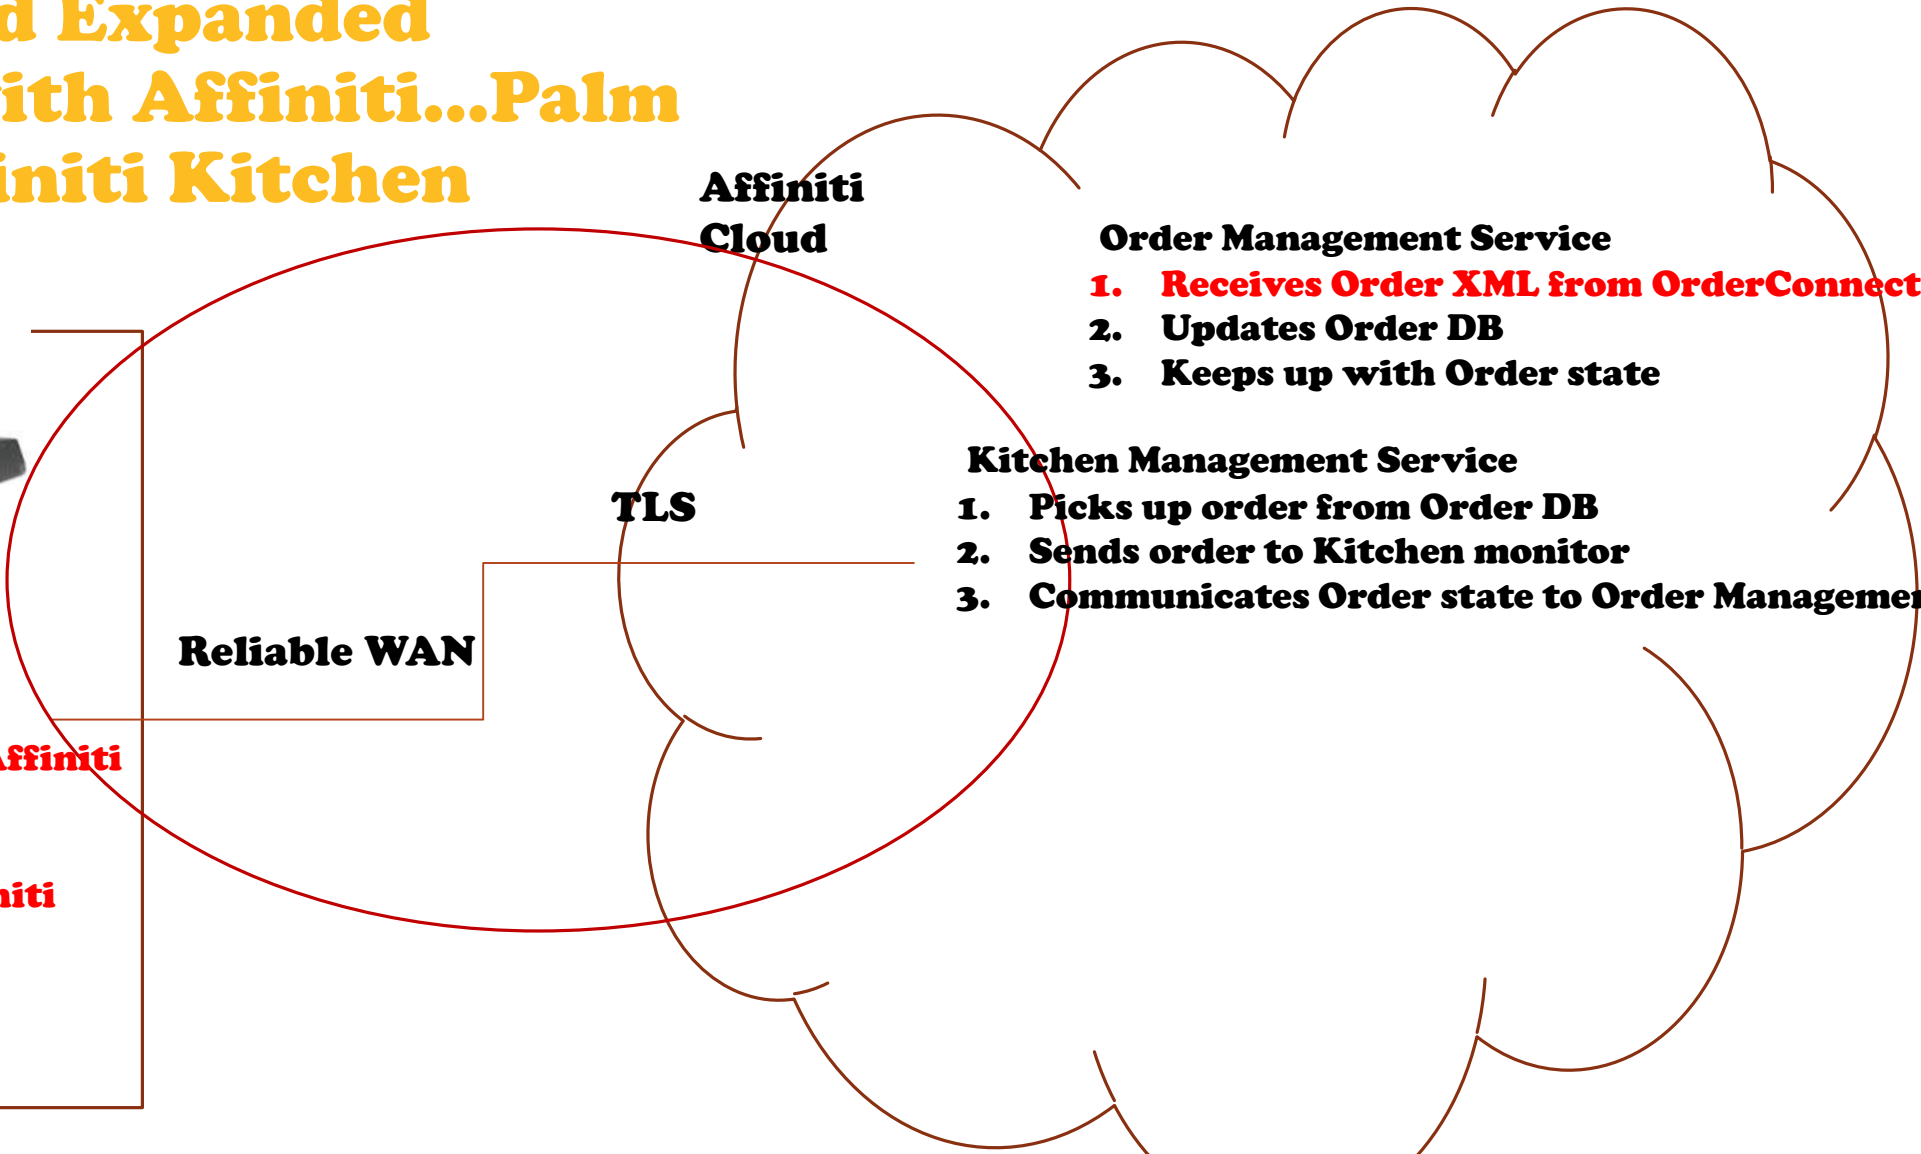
d Expanded
ith Affiniti...Palm
initi Kitchen

Affiniti Cloud

Order Management Service
1. Receives Order XML from OrderConnect
2. Updates Order DB
3. Keeps up with Order state

Kitchen Management Service
1. Picks up order from Order DB
2. Sends order to Kitchen monitor
3. Communicates Order state to Order Managemen

TLS

Reliable WAN

ffiniti

iti